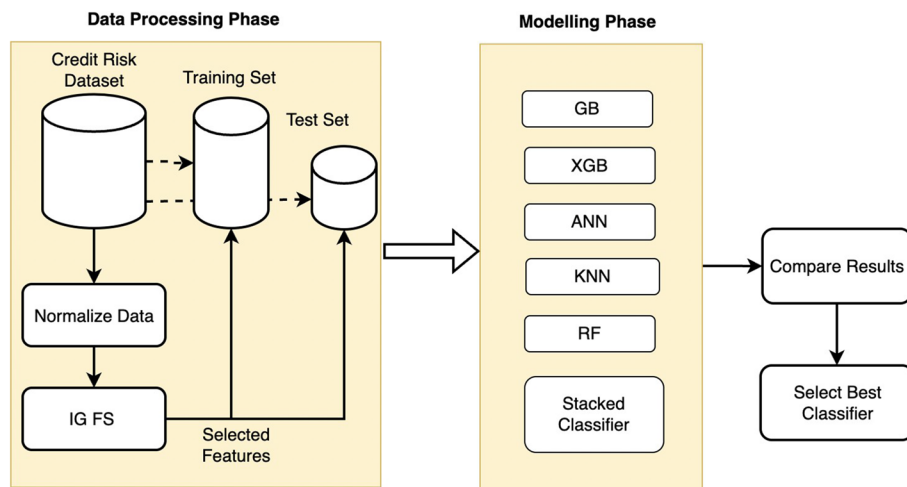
Data Processing Phase

Credit Risk Dataset

Training Set

Test Set

Normalize Data

IG FS

Selected Features

Modelling Phase

GB

XGB

ANN

KNN

RF

Stacked Classifier

Compare Results

Select Best Classifier